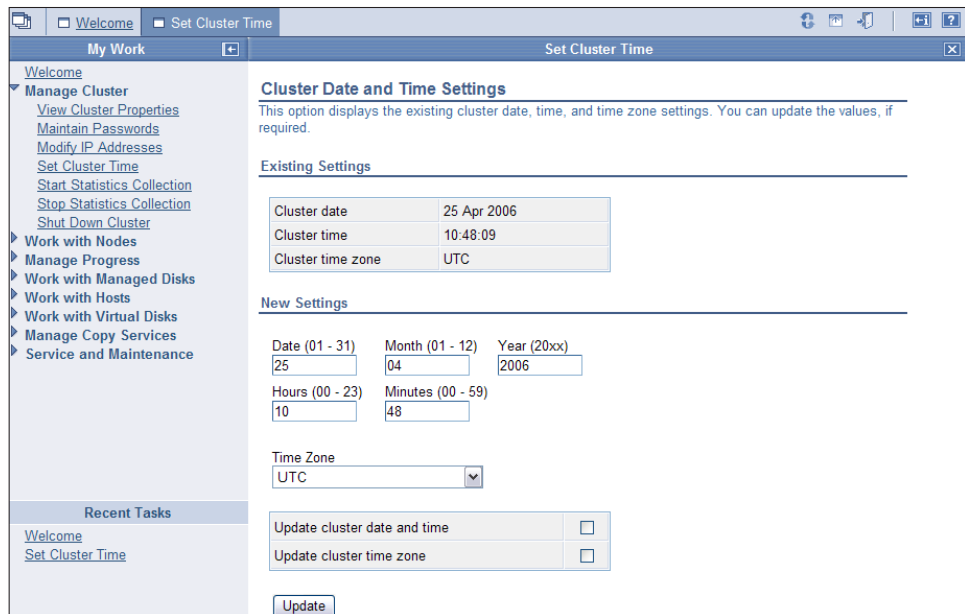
Welcome | Set Cluster Time

My Work

Welcome
Manage Cluster
View Cluster Properties
Maintain Passwords
Modify IP Addresses
Set Cluster Time
Start Statistics Collection
Stop Statistics Collection
Shut Down Cluster
Work with Nodes
Manage Progress
Work with Managed Disks
Work with Hosts
Work with Virtual Disks
Manage Copy Services
Service and Maintenance

Recent Tasks

Welcome
Set Cluster Time

Set Cluster Time

Cluster Date and Time Settings

This option displays the existing cluster date, time, and time zone settings. You can update the values, if required.

Existing Settings

| Cluster date | 25 Apr 2006 |
|---|---|
| Cluster time | 10:48:09 |
| Cluster time zone | UTC |

New Settings

Date (01 - 31) 25
Month (01 - 12) 04
Year (20xx) 2006
Hours (00 - 23) 10
Minutes (00 - 59) 48

Time Zone
UTC

| Update cluster date and time | ☐ |
|---|---|
| Update cluster time zone | ☐ |

Update